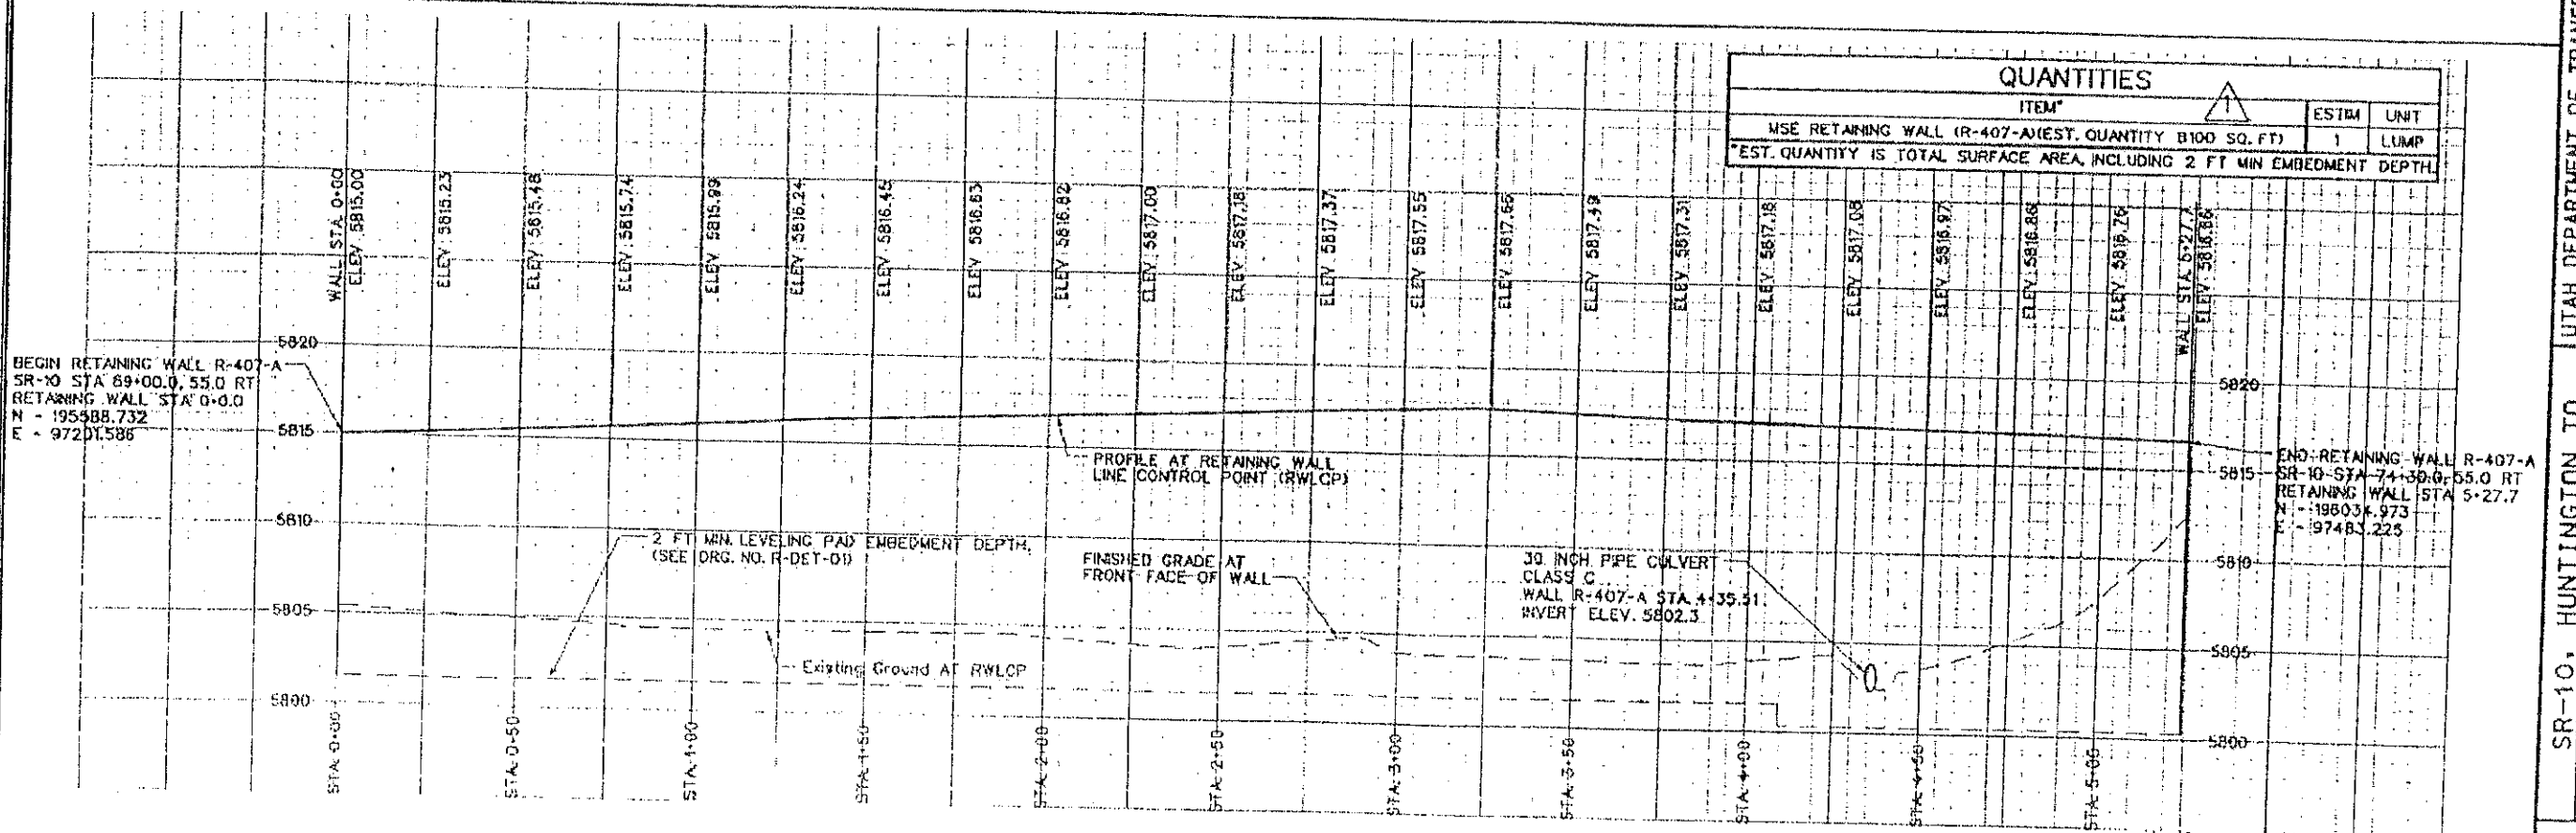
QUANTITIES

| ITEM* | ESTIM | UNIT |
|---|---|---|
| MSE RETAINING WALL (R-407-A)(EST. QUANTITY 8100 SQ. FT) | 1 | LUMP |

*EST. QUANTITY IS TOTAL SURFACE AREA, INCLUDING 2 FT MIN EMBEDMENT DEPTH.

1

WALL STA 0+00
ELEV 5815.00
ELEV 5815.23
ELEV 5815.48
ELEV 5815.74
ELEV 5815.99
ELEV 5816.24
ELEV 5816.45
ELEV 5816.63
ELEV 5816.82
ELEV 5817.00
ELEV 5817.18
ELEV 5817.37
ELEV 5817.55
ELEV 5817.66
ELEV 5817.49
ELEV 5817.31
ELEV 5817.18
ELEV 5817.08
ELEV 5816.97
ELEV 5816.86
ELEV 5816.76
WALL STA 5+27.7
ELEV 5816.66

BEGIN RETAINING WALL R-407-A
SR-10 STA 69+00.0, 55.0 RT
RETAINING WALL STA 0+0.0
N - 195588.732
E - 97201.586

5820
5815
5810
5805
5800

PROFILE AT RETAINING WALL LINE CONTROL POINT (RWLCP)

END RETAINING WALL R-407-A
SR-10 STA 74+30.0, 55.0 RT
RETAINING WALL STA 5+27.7
N - 196034.973
E - 97483.225

2 FT MIN. LEVELING PAD EMBEDMENT DEPTH.
(SEE DRG. NO. R-DET-01)

FINISHED GRADE AT FRONT FACE OF WALL

30 INCH PIPE CULVERT
CLASS C
WALL R-407-A STA 4+35.51
INVERT ELEV. 5802.3

Existing Ground AT RWLCP

STA 0+00
STA 0+50
STA 1+00
STA 1+50
STA 2+00
STA 2+50
STA 3+00
STA 3+50
STA 4+00
STA 4+50
STA 5+00

SR-10, HUNTINGTON TO

UTAH DEPARTMENT OF TRANS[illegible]